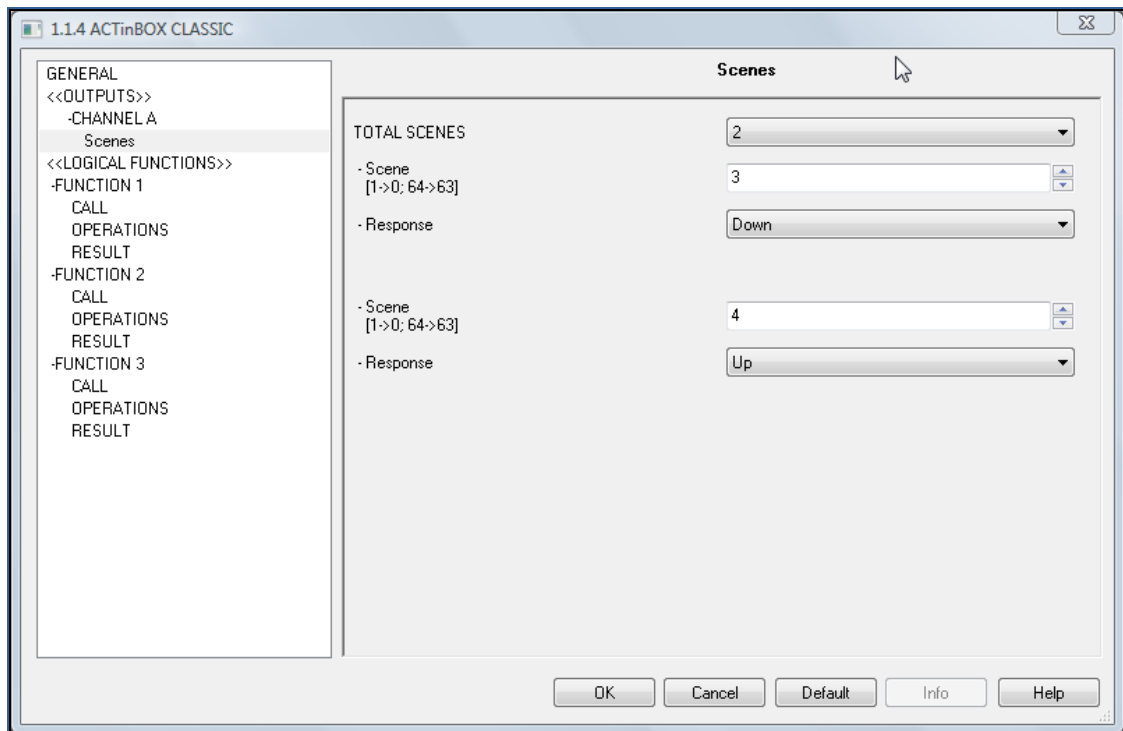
1.1.4 ACTinBOX CLASSIC

GENERAL
<<OUTPUTS>>
-CHANNEL A
Scenes
<<LOGICAL FUNCTIONS>>
-FUNCTION 1
CALL
OPERATIONS
RESULT
-FUNCTION 2
CALL
OPERATIONS
RESULT
-FUNCTION 3
CALL
OPERATIONS
RESULT

Scenes

TOTAL SCENES
2

- Scene
[1->0; 64->63]
3

- Response
Down

- Scene
[1->0; 64->63]
4

- Response
Up

OK
Cancel
Default
Info
Help